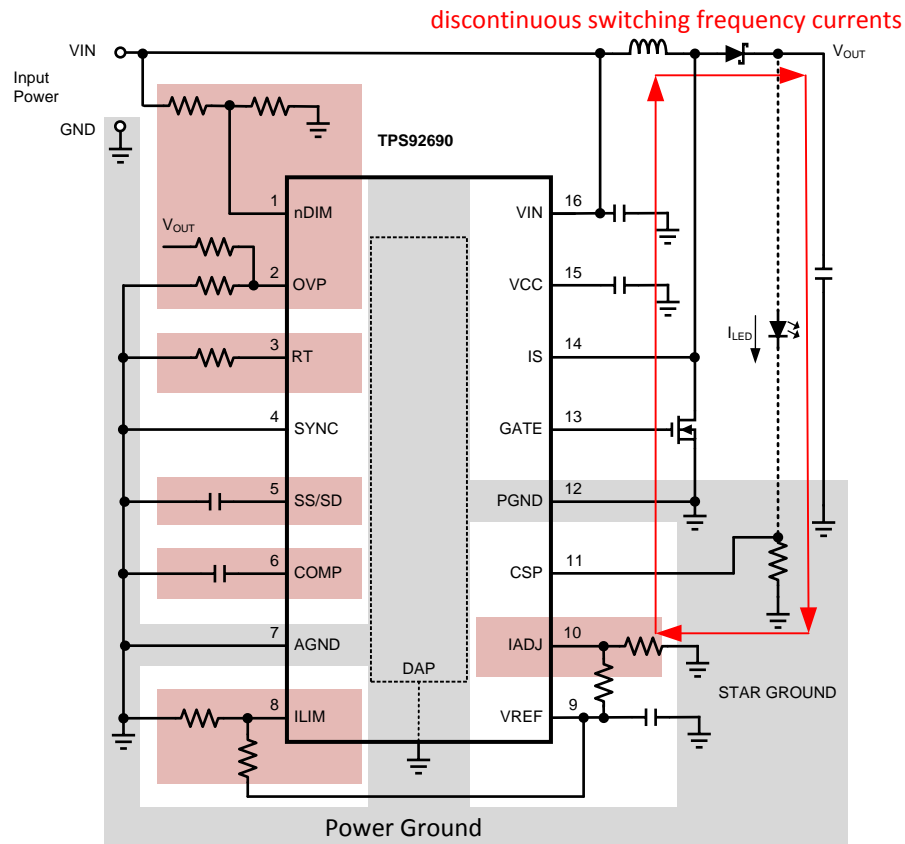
discontinuous switching frequency currents

VIN

Input Power

GND

$V_{OUT}$

TPS92690

1 nDIM
$V_{OUT}$
2 OVP
3 RT
4 SYNC
5 SS/SD
6 COMP
7 AGND
8 ILIM

DAP

VIN 16
VCC 15
IS 14
GATE 13
PGND 12
CSP 11
IADJ 10
VREF 9

$I_{LED}$

STAR GROUND

Power Ground